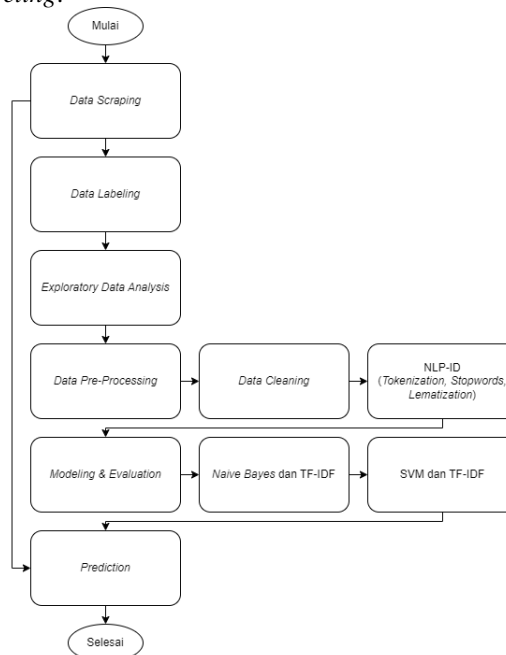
cting.

Mulai

Data Scraping

Data Labeling

Exploratory Data Analysis

Data Pre-Processing

Data Cleaning

NLP-ID (Tokenization, Stopwords, Lematization)

Modeling & Evaluation

Naive Bayes dan TF-IDF

SVM dan TF-IDF

Prediction

Selesai